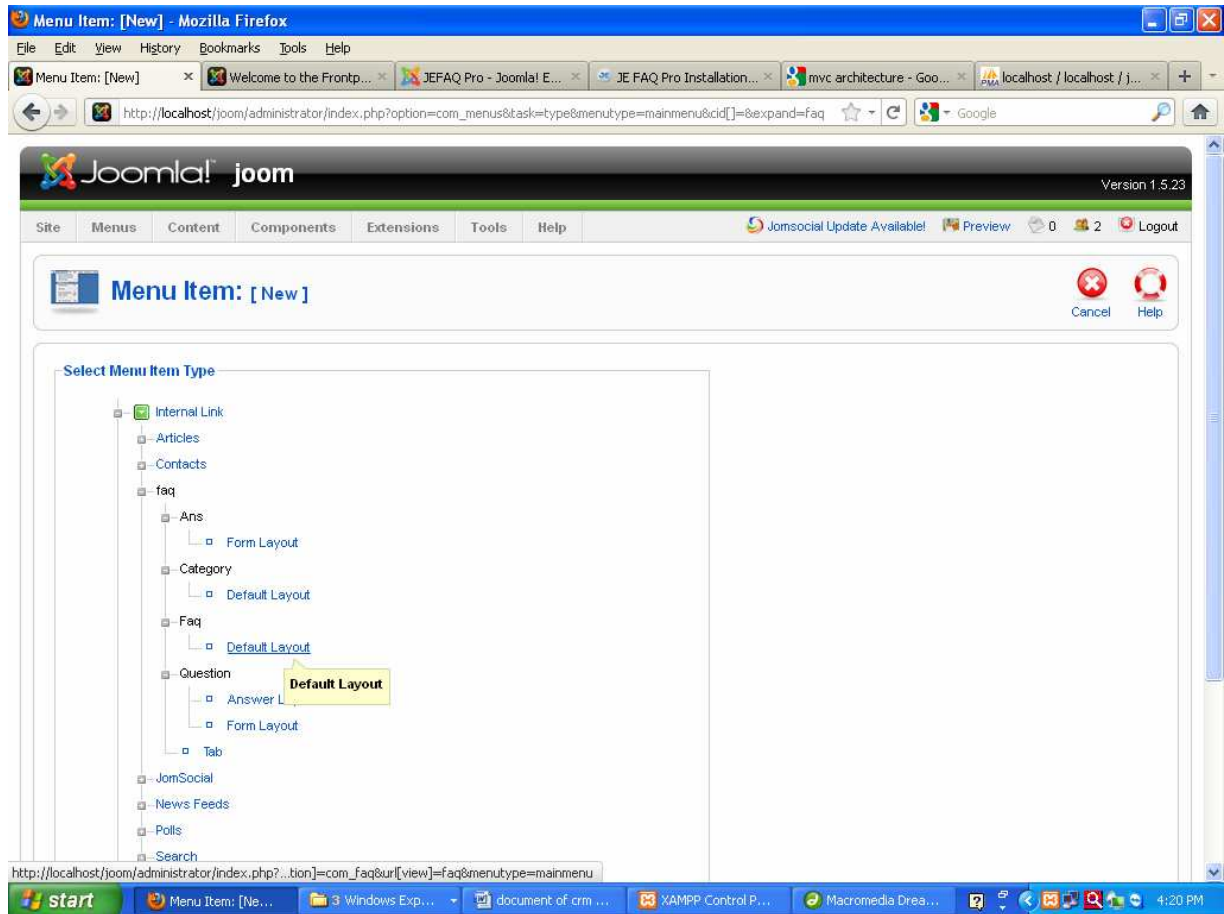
Menu Item: [New] - Mozilla Firefox

File Edit View History Bookmarks Tools Help

Menu Item: [New] | Welcome to the Frontp... | JEFAQ Pro - Joomla! E... | JE FAQ Pro Installation... | mvc architecture - Goo... | localhost / localhost / j...

http://localhost/joom/administrator/index.php?option=com_menus&task=type&menutype=mainmenu&cid[]=&expand=faq

Google

Joomla! joom

Version 1.5.23

Site Menus Content Components Extensions Tools Help

Jomsocial Update Available! Preview 0 2 Logout

Menu Item: [ New ]

Cancel Help

Select Menu Item Type

Internal Link

Articles

Contacts

faq

Ans

Form Layout

Category

Default Layout

Faq

Default Layout

Question

Default Layout

Answer L

Form Layout

Tab

JomSocial

News Feeds

Polls

Search

http://localhost/joom/administrator/index.php?...tion]=com_faq&url[view]=faq&menutype=mainmenu

start

Menu Item: [Ne...

3 Windows Exp...

document of crm ...

XAMPP Control P...

Macromedia Drea...

4:20 PM